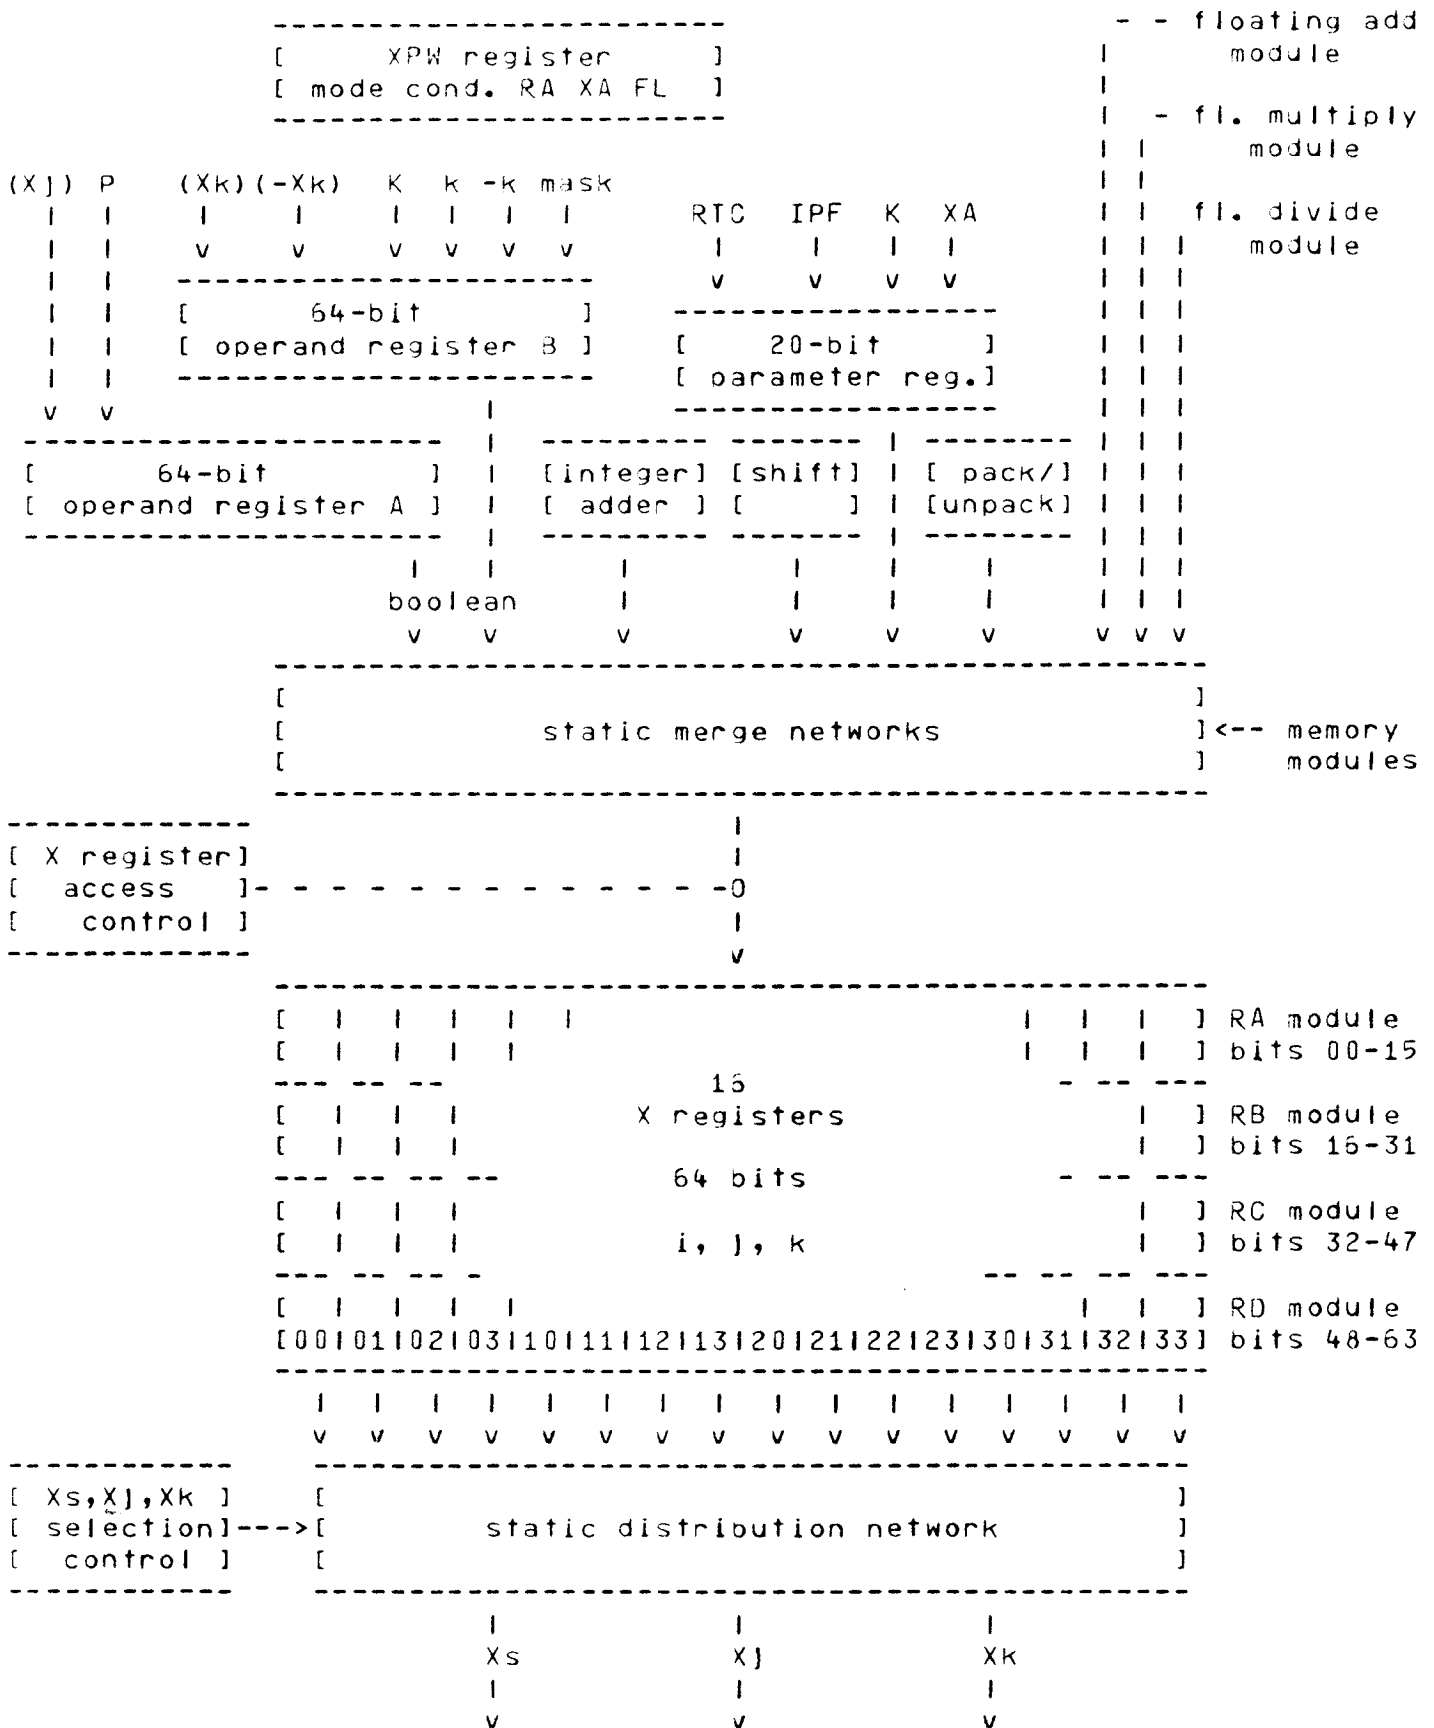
[ XPW register ]
[ mode cond. RA XA FL ]

floating add module

fl. multiply module

fl. divide module

(Xj) P (Xk) (-Xk) K k -k mask

RTC IPF K XA

[ 64-bit ]
[ operand register B ]

[ 20-bit ]
[ parameter reg. ]

[ 64-bit ]
[ operand register A ]

[integer] [shift] [ pack/]
[ adder ] [ ] [unpack]

boolean

[ static merge networks ] <-- memory modules

[ X register]
[ access ]
[ control ]

0

RA module bits 00-15

16
X registers

RB module bits 16-31

64 bits

RC module bits 32-47

i, j, k

RD module bits 48-63

[00|01|02|03|10|11|12|13|20|21|22|23|30|31|32|33]

[ Xs,Xj,Xk ]
[ selection]--->
[ control ]

[ static distribution network ]

Xs Xj Xk